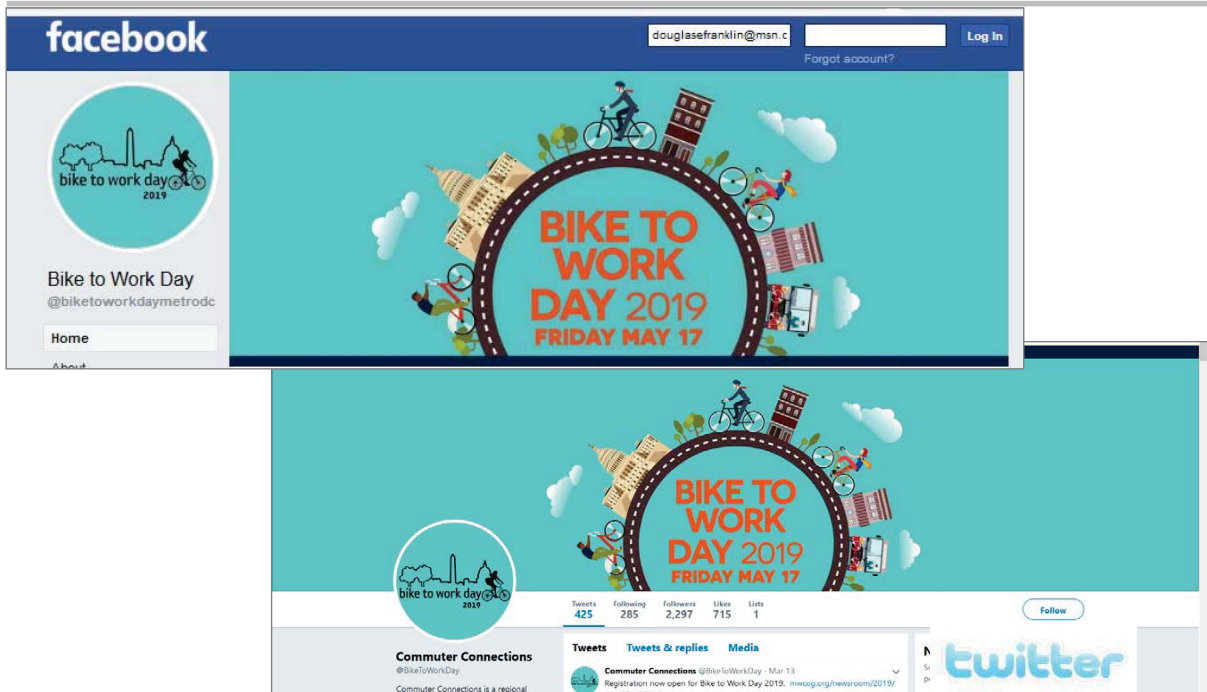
facebook

douglasefranklin@msn.c

Log In

Forgot account?

bike to work day 2019

BIKE TO WORK DAY 2019 FRIDAY MAY 17

Bike to Work Day

@biketoworkdaymetrodc

Home

About

BIKE TO WORK DAY 2019 FRIDAY MAY 17

bike to work day 2019

| Tweets | Following | Followers | Likes | Lists |
|---|---|---|---|---|
| 425 | 285 | 2,297 | 715 | 1 |

Follow

Commuter Connections

@BikeToWorkDay

Commuter Connections is a regional

Tweets Tweets & replies Media

Commuter Connections @BikeToWorkDay · Mar 13

Registration now open for Bike to Work Day 2019. mwcog.org/newsroom/2019/

twitter